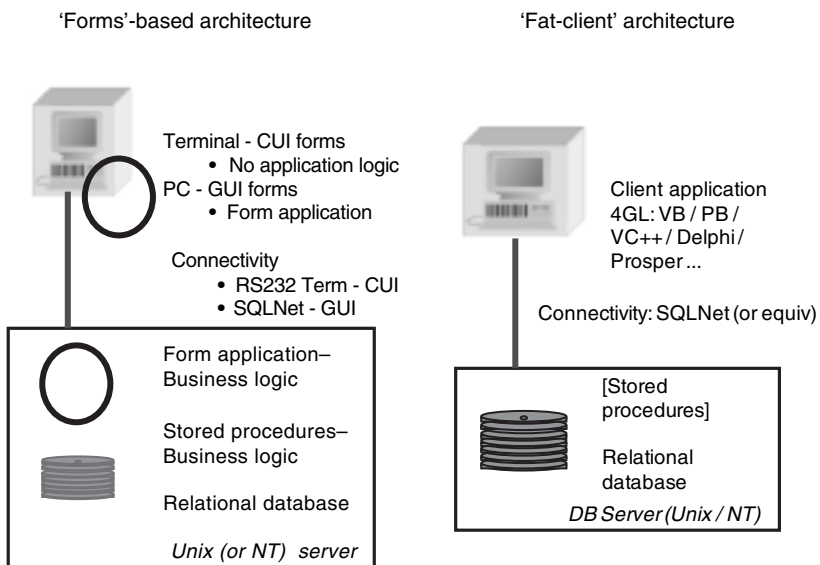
'Forms'-based architecture

Terminal - CUI forms
• No application logic
PC - GUI forms
• Form application

Connectivity
• RS232 Term - CUI
• SQLNet - GUI

Form application–
Business logic

Stored procedures–
Business logic

Relational database

Unix (or NT) server

'Fat-client' architecture

Client application
4GL: VB / PB / VC++ / Delphi / Prosper ...

Connectivity: SQLNet (or equiv)

[Stored procedures]

Relational database

DB Server (Unix / NT)